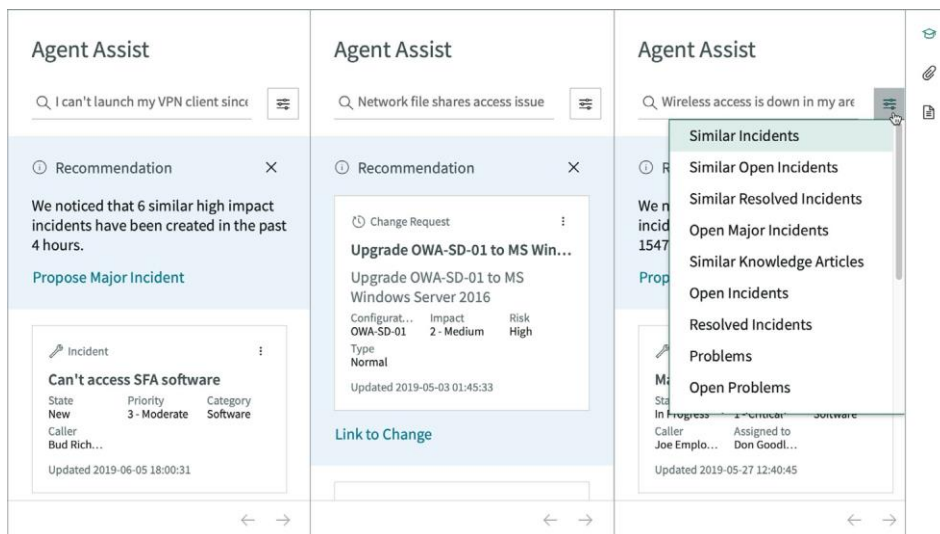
Agent Assist

I can't launch my VPN client sinc

Recommendation ×

We noticed that 6 similar high impact incidents have been created in the past 4 hours.

Propose Major Incident

Incident

Can't access SFA software

State New
Priority 3 - Moderate
Category Software
Caller Bud Rich...

Updated 2019-06-05 18:00:31

← →

Agent Assist

Network file shares access issue

Recommendation ×

Change Request

Upgrade OWA-SD-01 to MS Win...

Upgrade OWA-SD-01 to MS Windows Server 2016

Configurat... OWA-SD-01
Impact 2 - Medium
Risk High
Type Normal

Updated 2019-05-03 01:45:33

Link to Change

← →

Agent Assist

Wireless access is down in my are

R

We n
incid
1547

Prop

Similar Incidents
Similar Open Incidents
Similar Resolved Incidents
Open Major Incidents
Similar Knowledge Articles
Open Incidents
Resolved Incidents
Problems
Open Problems

Ma
Sta
In Progress 1 - Critical Software
Caller Joe Emplo...
Assigned to Don Goodl...

Updated 2019-05-27 12:40:45

← →